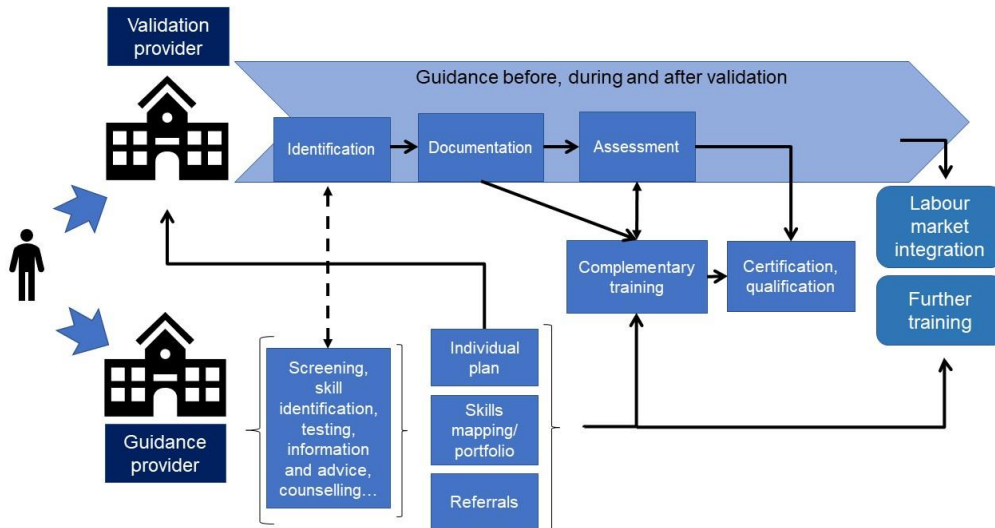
Validation provider

Guidance before, during and after validation

Identification

Documentation

Assessment

Labour market integration

Complementary training

Certification, qualification

Further training

Guidance provider

Screening, skill identification, testing, information and advice, counselling…

Individual plan

Skills mapping/ portfolio

Referrals